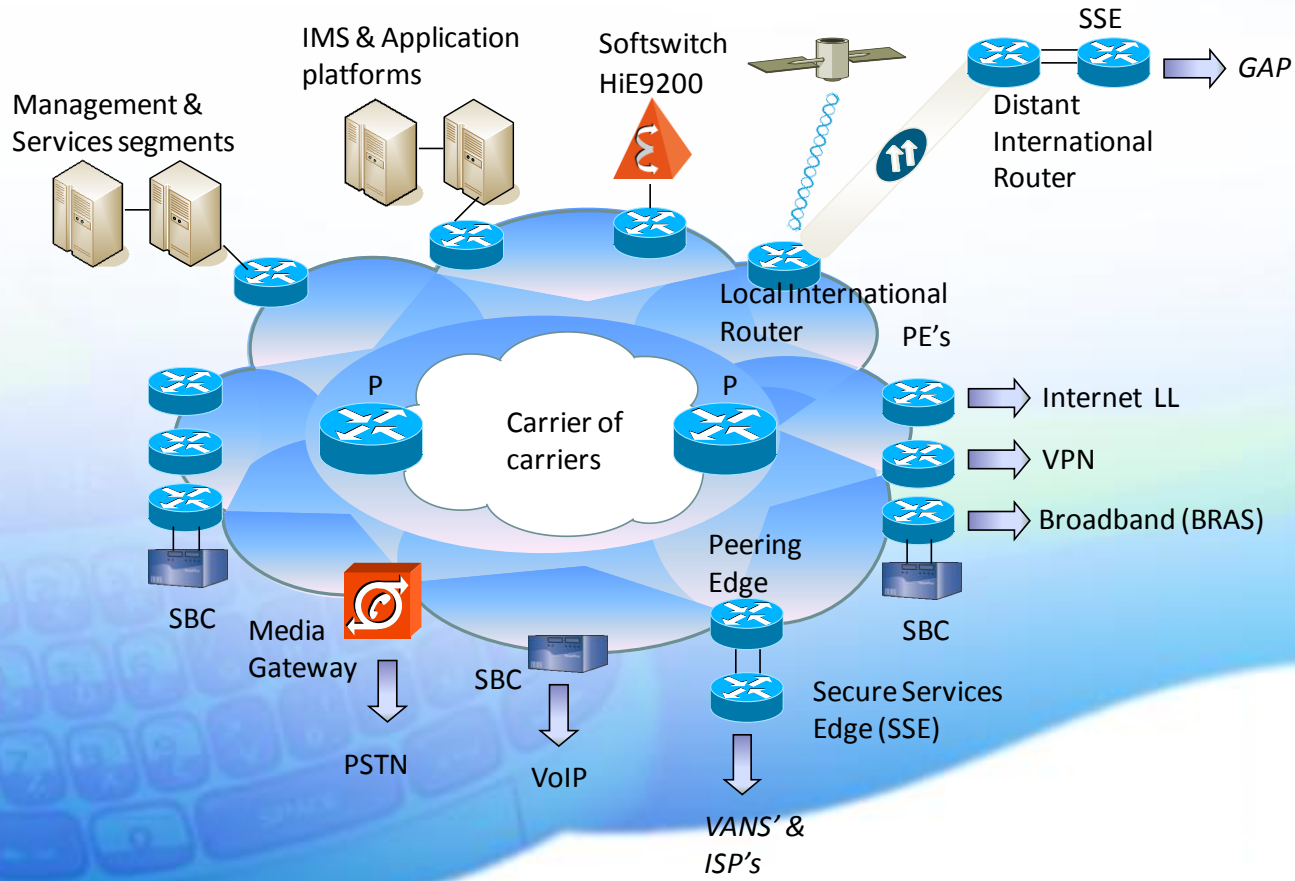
IMS & Application platforms

Softswitch HiE9200

SSE

GAP

Management & Services segments

Distant International Router

Local International Router

PE's

P

P

Carrier of carriers

Internet LL

VPN

Broadband (BRAS)

Peering Edge

SBC

SBC

Media Gateway

SBC

Secure Services Edge (SSE)

PSTN

VoIP

VANS' & ISP's